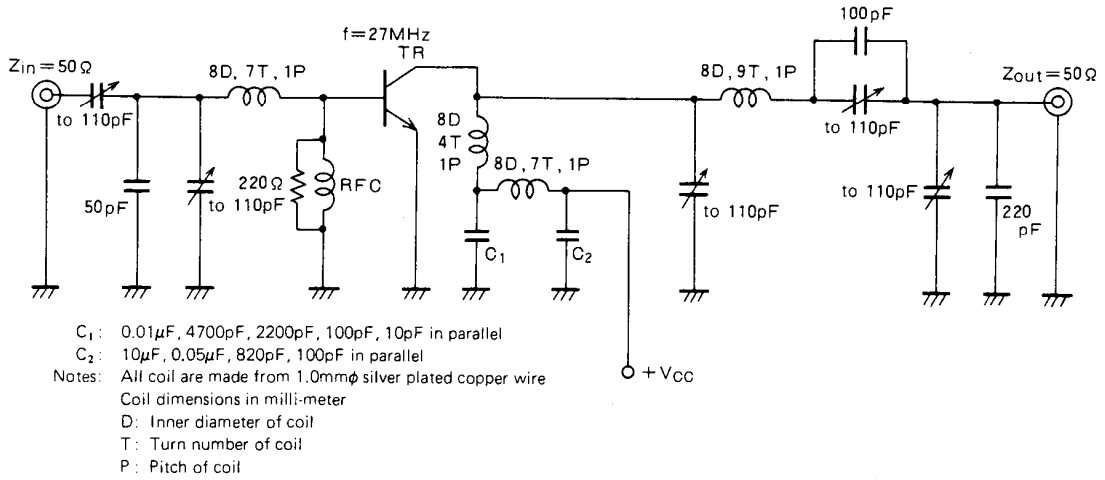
f=27MHz
TR

$Z_{in}=50\Omega$

to 110pF

8D, 7T, 1P

50pF

to 110pF

220Ω

RFC

8D
4T
1P

8D, 7T, 1P

$C_1$

$C_2$

8D, 9T, 1P

to 110pF

100pF

to 110pF

$Z_{out}=50\Omega$

to 110pF

220
pF

$+V_{CC}$

$C_1$: 0.01$\mu$F, 4700pF, 2200pF, 100pF, 10pF in parallel
$C_2$: 10$\mu$F, 0.05$\mu$F, 820pF, 100pF in parallel
Notes: All coil are made from 1.0mm$\phi$ silver plated copper wire
Coil dimensions in milli-meter
D: Inner diameter of coil
T: Turn number of coil
P: Pitch of coil